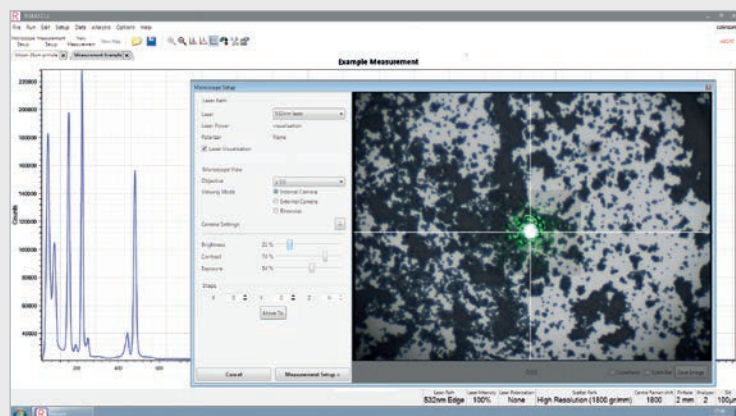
File Run Edit Setup Data Analysis Options Help

Microscope Measurement Setup Setup

Example Measurement

Counts

220000
200000
180000
160000
140000
120000
100000
80000
60000
40000

200
400
600

Microscope Setup

Laser Path
Laser 532nm laser
Laser Power
Polarizer None
Laser Visualization

Microscope View
Objective x 10
Viewing Mode Internal Camera
External Camera
Binocular

Camera Settings

Brightness 21 %
Contrast 74 %
Exposure 54 %

Stage

Move To

Cancel
Measurement Setup >

Save Image

Laser Path
532nm Edge
Laser Intensity
100%
Laser Polarization
None
Grating
High Resolution (1800 gr/mm)
1800
Pinhole
2 mm
2
100µ